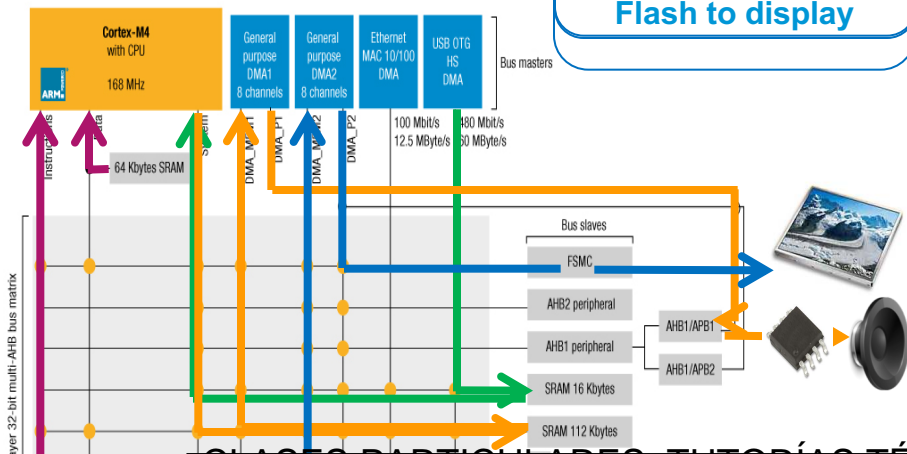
Flash to display

Cortex-M4
with CPU
168 MHz

General purpose DMA1 8 channels

General purpose DMA2 8 channels

Ethernet MAC 10/100 DMA

USB OTG HS DMA

Bus masters

Instruct
ata
64 Kbytes SRAM
S
DMA_M
DMA_P1
DMA_M
DMA_P2

100 Mbit/s
12.5 MByte/s
480 Mbit/s
60 MByte/s

Bus slaves
FSMC
AHB2 peripheral
AHB1 peripheral
AHB1/APB1
AHB1/APB2
SRAM 16 Kbytes
SRAM 112 Kbytes

ayer 32-bit multi-AHB bus matrix

CLASES PARTICULARES, TUTORÍAS TÉ